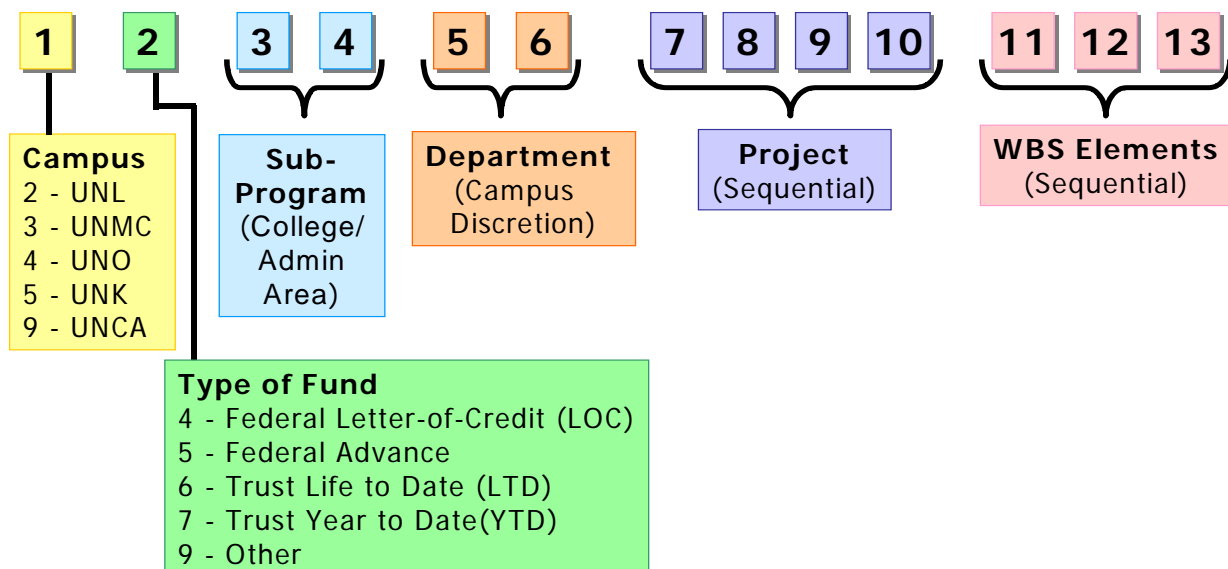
1 2 3 4 5 6 7 8 9 10 11 12 13

Campus
2 - UNL
3 - UNMC
4 - UNO
5 - UNK
9 - UNCA

Sub-Program (College/ Admin Area)

Department (Campus Discretion)

Project (Sequential)

WBS Elements (Sequential)

Type of Fund
4 - Federal Letter-of-Credit (LOC)
5 - Federal Advance
6 - Trust Life to Date (LTD)
7 - Trust Year to Date(YTD)
9 - Other